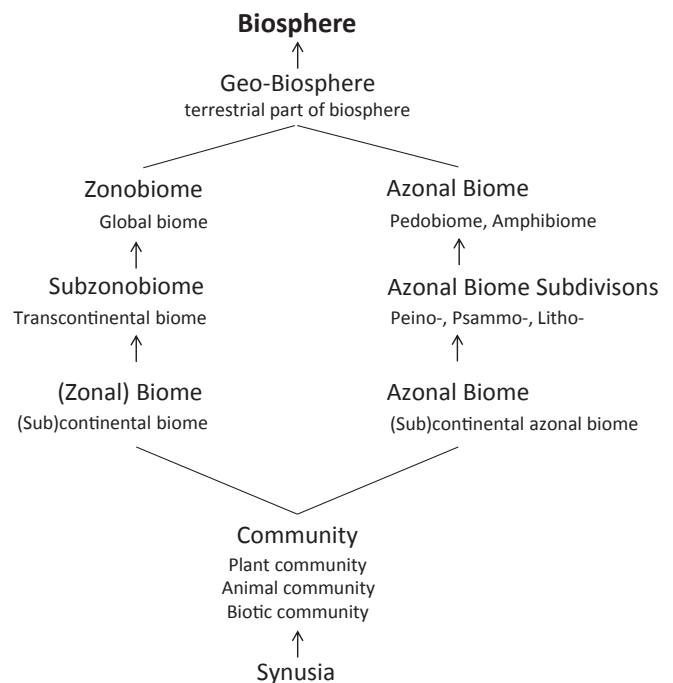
**Biosphere**

Geo-Biosphere
terrestrial part of biosphere

Zonobiome
Global biome

Subzonobiome
Transcontinental biome

(Zonal) Biome
(Sub)continental biome

Azonal Biome
Pedobiome, Amphibiome

Azonal Biome Subdivisons
Peino-, Psammo-, Litho-

Azonal Biome
(Sub)continental azonal biome

Community
Plant community
Animal community
Biotic community

Synusia